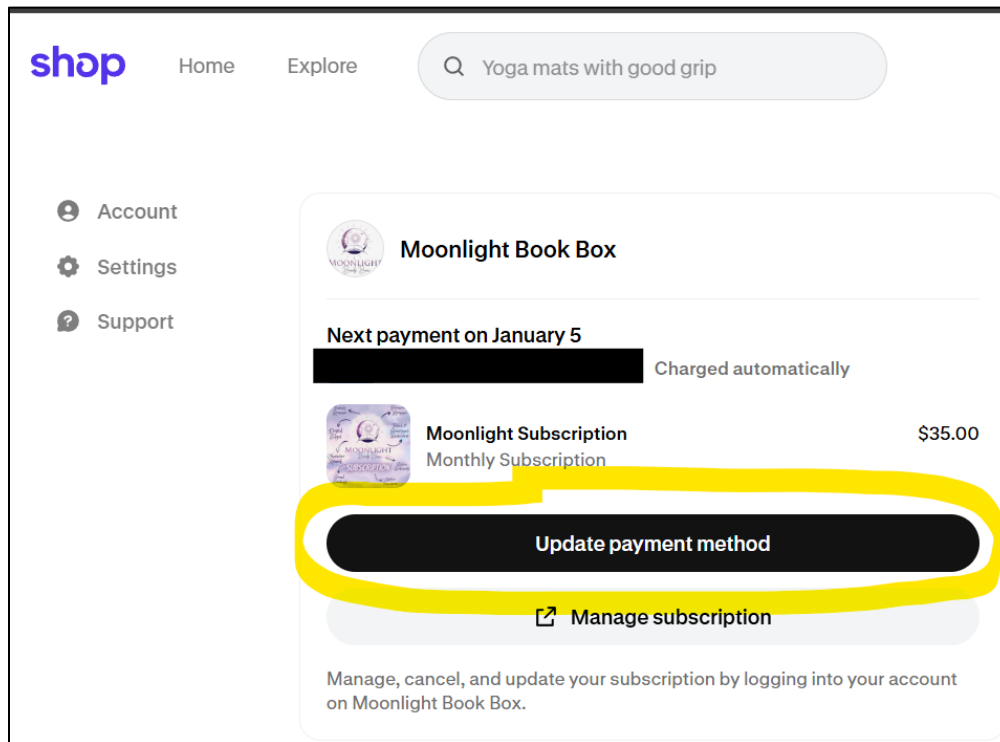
shop Home Explore

Yoga mats with good grip

Account
Settings
Support

Moonlight Book Box

Next payment on January 5
Charged automatically

Moonlight Subscription
Monthly Subscription
$35.00

Update payment method

Manage subscription

Manage, cancel, and update your subscription by logging into your account on Moonlight Book Box.